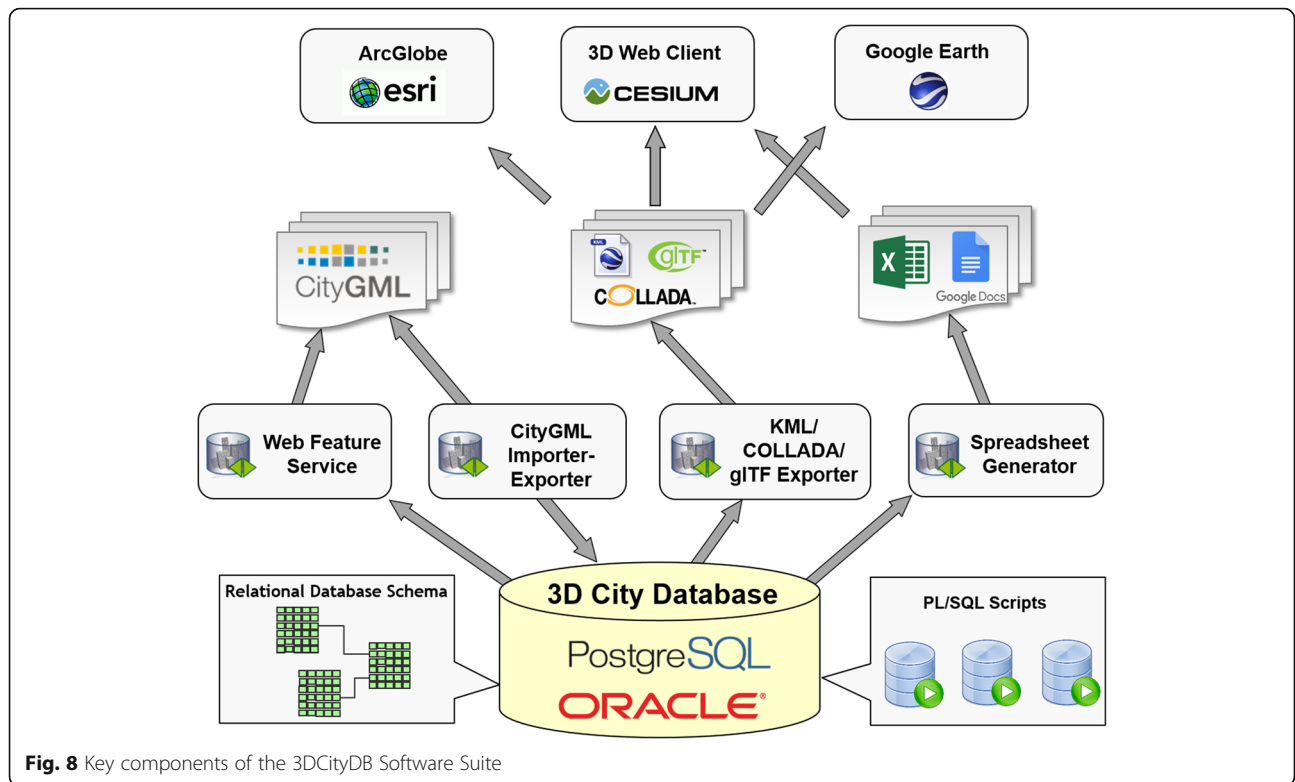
ArcGlobe
esri

3D Web Client
CESIUM

Google Earth

CityGML

KML
glTF
COLLADA

Google Docs

Web Feature Service

CityGML Importer-Exporter

KML/ COLLADA/ glTF Exporter

Spreadsheet Generator

Relational Database Schema

3D City Database
PostgreSQL
ORACLE

PL/SQL Scripts

**Fig. 8** Key components of the 3DCityDB Software Suite